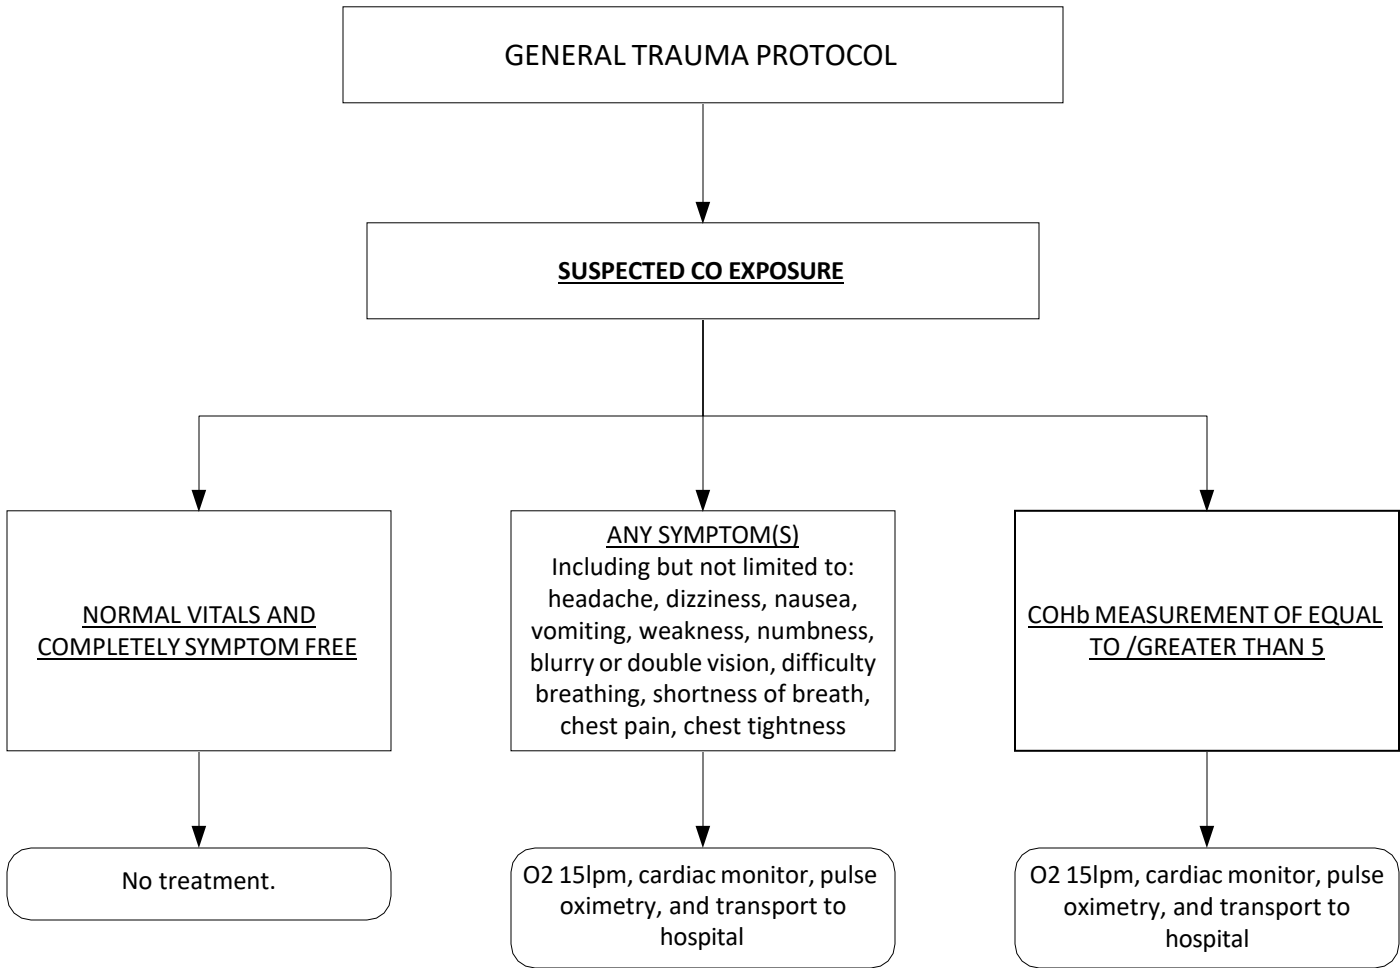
GENERAL TRAUMA PROTOCOL

SUSPECTED CO EXPOSURE

NORMAL VITALS AND COMPLETELY SYMPTOM FREE

ANY SYMPTOM(S)
Including but not limited to: headache, dizziness, nausea, vomiting, weakness, numbness, blurry or double vision, difficulty breathing, shortness of breath, chest pain, chest tightness

COHb MEASUREMENT OF EQUAL TO /GREATER THAN 5

No treatment.

O2 15lpm, cardiac monitor, pulse oximetry, and transport to hospital

O2 15lpm, cardiac monitor, pulse oximetry, and transport to hospital